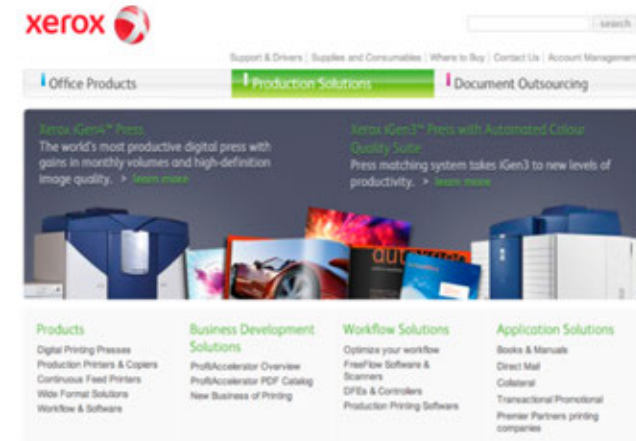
xerox

search

Support & Drivers | Supplies and Consumables | Where to Buy | Contact Us | Account Management

Office Products

Production Solutions

Document Outsourcing

Xerox iGen4™ Press
The world's most productive digital press with gains in monthly volumes and high-definition image quality. > Learn more

Xerox iGen3™ Press with Automated Colour Quality Suite
Press matching system takes iGen3 to new levels of productivity. > Learn more

Products
Digital Printing Presses
Production Printers & Copiers
Continuous Feed Printers
Wide Format Solutions
Workflow & Software

Business Development Solutions
ProfitAccelerator Overview
ProfitAccelerator PDF Catalog
New Business of Printing

Workflow Solutions
Optimize your workflow
FreeFlow Software & Scanners
DFEs & Controllers
Production Printing Software

Application Solutions
Books & Manuals
Direct Mail
Collateral
Transactional Promotional
Premier Partners printing companies